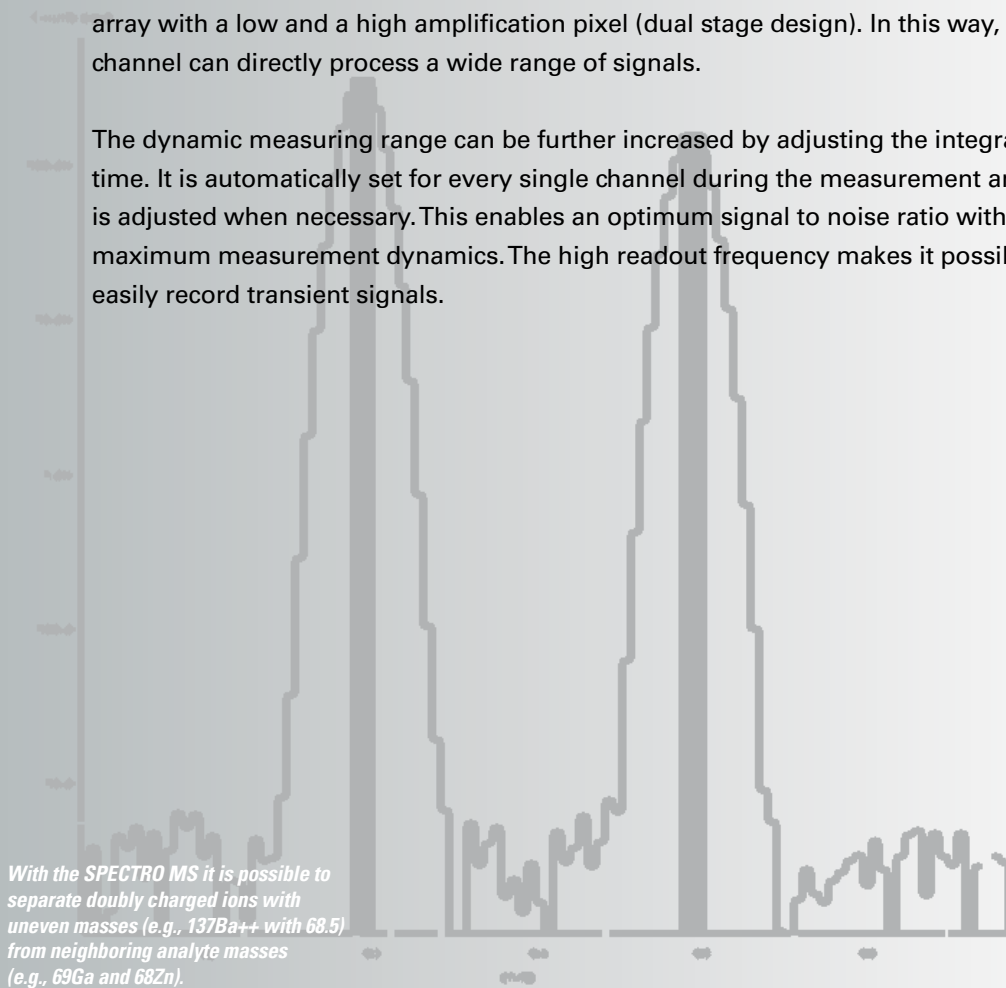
array with a low and a high amplification pixel (dual stage design). In this way, channel can directly process a wide range of signals.

The dynamic measuring range can be further increased by adjusting the integra time. It is automatically set for every single channel during the measurement ar is adjusted when necessary. This enables an optimum signal to noise ratio with maximum measurement dynamics. The high readout frequency makes it possil easily record transient signals.

With the SPECTRO MS it is possible to separate doubly charged ions with uneven masses (e.g., 137Ba++ with 68.5) from neighboring analyte masses (e.g., 69Ga and 68Zn).